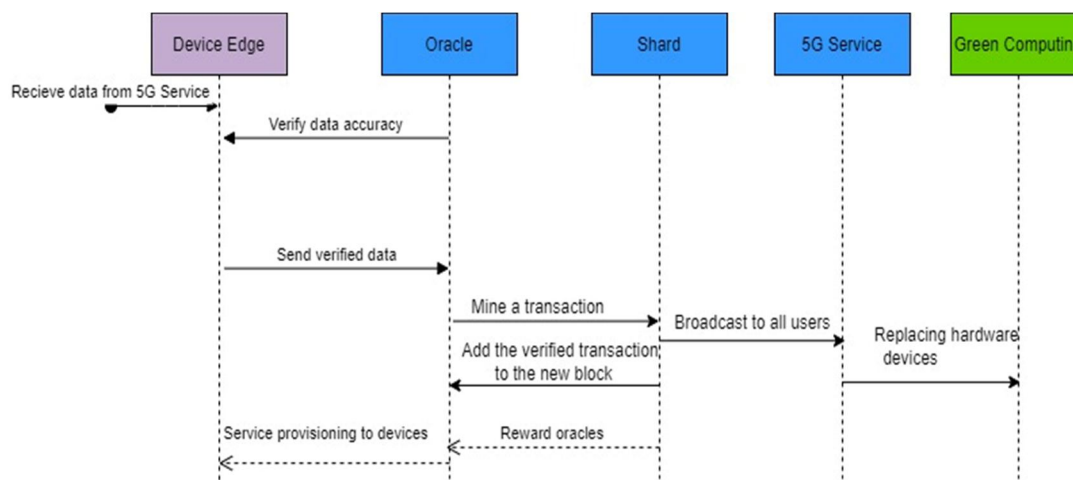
Device Edge

Oracle

Shard

5G Service

Green Computin

Recieve data from 5G Service

Verify data accuracy

Send verified data

Mine a transaction

Broadcast to all users

Replacing hardware devices

Add the verified transaction to the new block

Service provisioning to devices

Reward oracles